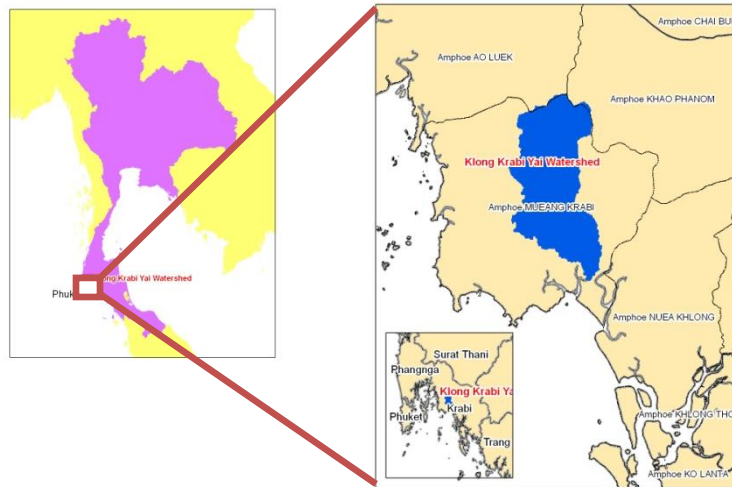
Phuket

Klong Krabi Yai Watershed

Amphoe CHAI BU

Amphoe AO LUEK

Amphoe KHAO PHANOM

Klong Krabi Yai Watershed

Amphoe MUEANG KRABI

Amphoe NUEA KHLONG

Amphoe KHLONG THO

Amphoe KO LANTA

Surat Thani

Phangnga

Klong Krabi Ya

Krabi

Phuket

Trang